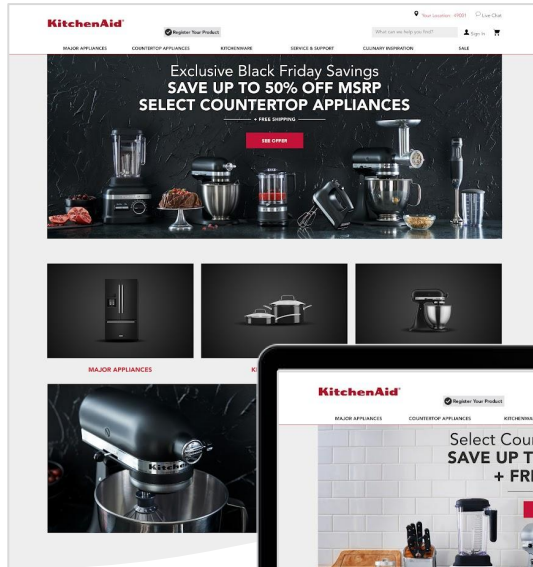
KitchenAid®

Register Your Product

Your Location: 49001 Live Chat

What can we help you find?

Sign In

MAJOR APPLIANCES COUNTERTOP APPLIANCES KITCHENWARE SERVICE & SUPPORT CULINARY INSPIRATION SALE

Exclusive Black Friday Savings
SAVE UP TO 50% OFF MSRP
SELECT COUNTERTOP APPLIANCES

+ FREE SHIPPING

SEE OFFER

MAJOR APPLIANCES

K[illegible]

KitchenAid

KitchenAid®

Register Your Product

MAJOR APPLIANCES COUNTERTOP APPLIANCES KITCHENWA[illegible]

Select Cou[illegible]
SAVE UP T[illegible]
+ FR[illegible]